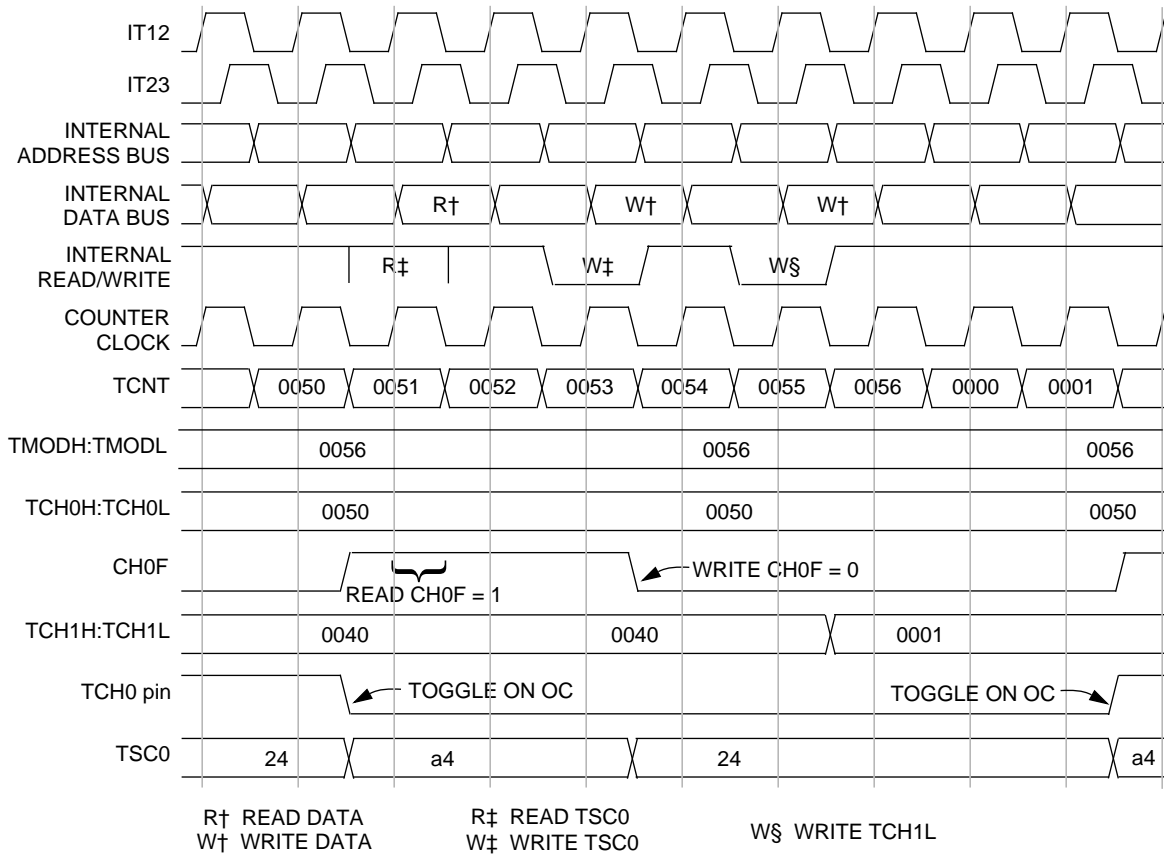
IT12

IT23

INTERNAL ADDRESS BUS

INTERNAL DATA BUS
R†
W†
W†

INTERNAL READ/WRITE
R‡
W‡
W§

COUNTER CLOCK

TCNT
0050
0051
0052
0053
0054
0055
0056
0000
0001

TMODH:TMODL
0056
0056
0056

TCH0H:TCH0L
0050
0050
0050

CH0F
READ CH0F = 1
WRITE CH0F = 0

TCH1H:TCH1L
0040
0040
0001

TCH0 pin
TOGGLE ON OC
TOGGLE ON OC

TSC0
24
a4
24
a4

R† READ DATA
W† WRITE DATA

R‡ READ TSC0
W‡ WRITE TSC0

W§ WRITE TCH1L